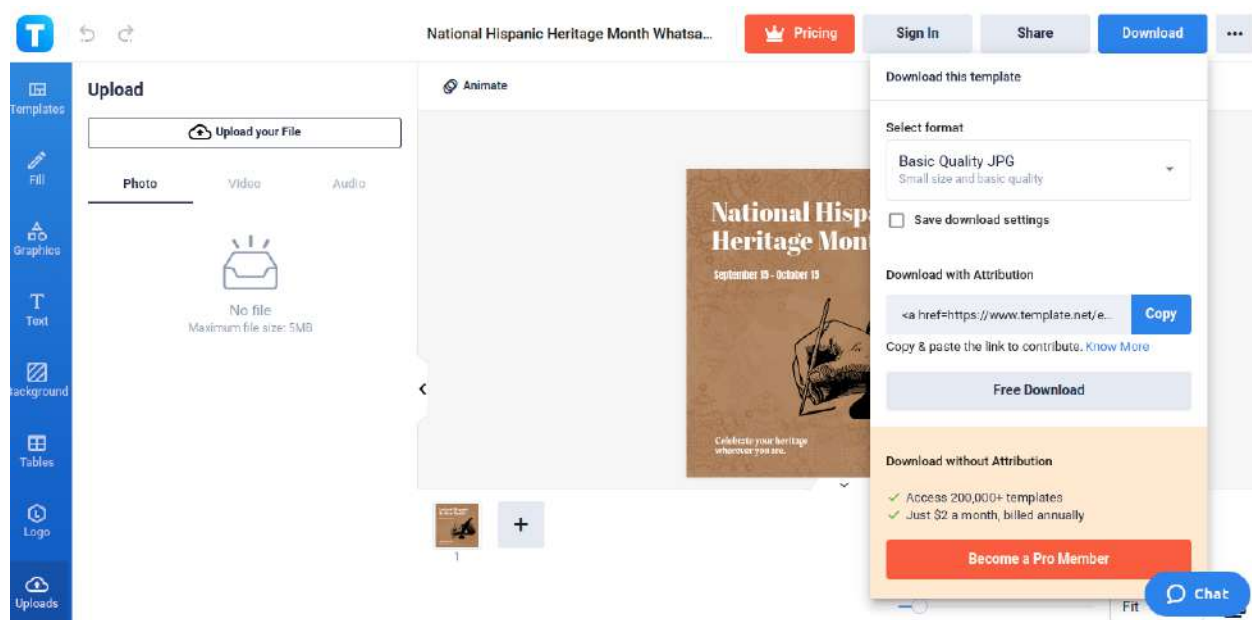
National Hispanic Heritage Month Whatsa...

Pricing

Sign In

Share

Download

...

Templates

Fill

Graphics

Text

ackground

Tables

Logo

Uploads

Upload

Upload your File

Photo

Video

Audio

No file

Maximum file size: 5MB

Animate

National Hispa
Heritage Mont

September 15 - October 15

Celebrate your heritage wherever you are.

1

Download this template

Select format

Basic Quality JPG

Small size and basic quality

Save download settings

Download with Attribution

<a href=https://www.template.net/e...

Copy

Copy & paste the link to contribute. Know More

Free Download

Download without Attribution

Access 200,000+ templates

Just $2 a month, billed annually

Become a Pro Member

Chat

Fit